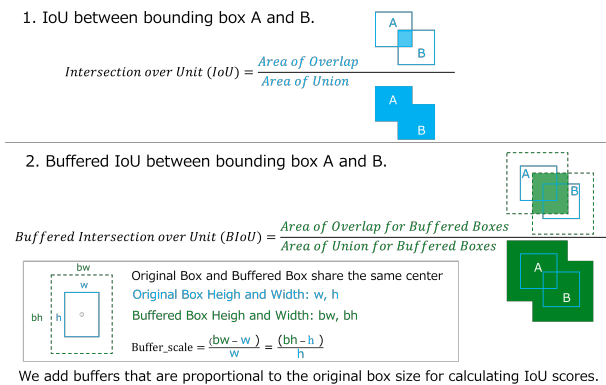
1. IoU between bounding box A and B.

A

B

$Intersection\ over\ Unit\ (IoU) = \frac{Area\ of\ Overlap}{Area\ of\ Union}$

A

B

2. Buffered IoU between bounding box A and B.

A

B

$Buffered\ Intersection\ over\ Unit\ (BIoU) = \frac{Area\ of\ Overlap\ for\ Buffered\ Boxes}{Area\ of\ Union\ for\ Buffered\ Boxes}$

A

B

bw

w

bh

h

Original Box and Buffered Box share the same center

Original Box Heigh and Width: w, h

Buffered Box Heigh and Width: bw, bh

Buffer_scale $= \frac{(bw - w)}{w} = \frac{(bh - h)}{h}$

We add buffers that are proportional to the original box size for calculating IoU scores.